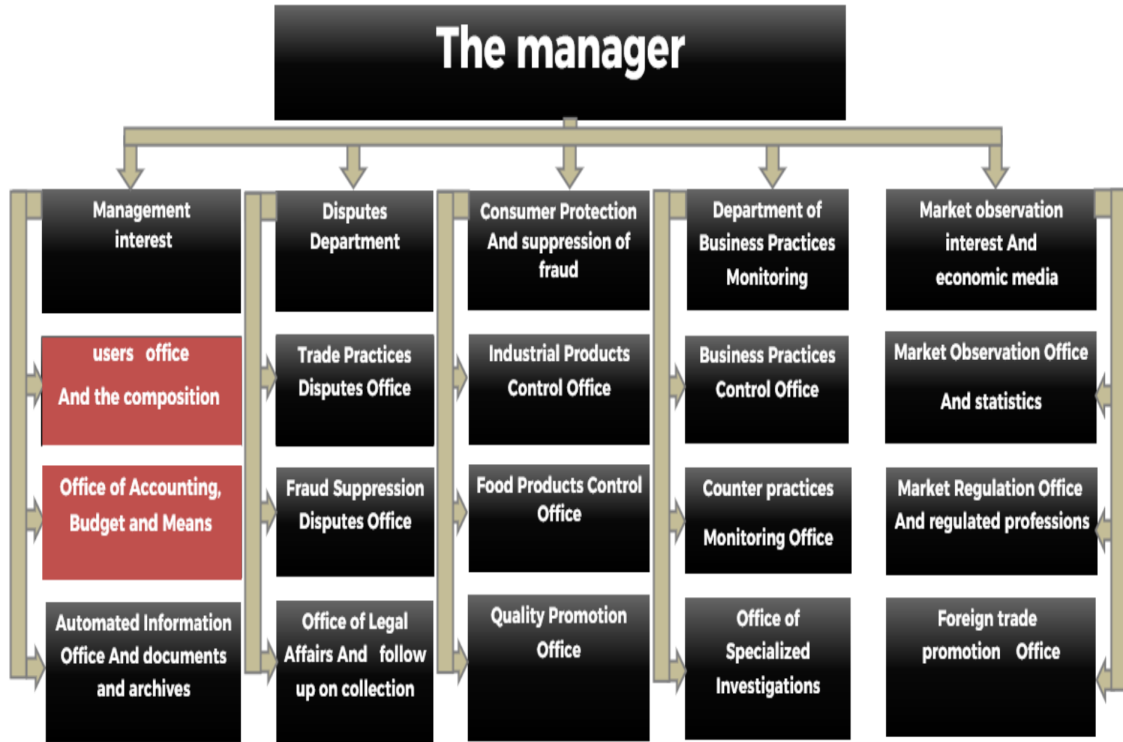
The manager

Management interest

users office And the composition

Office of Accounting, Budget and Means

Automated Information Office And documents and archives

Disputes Department

Trade Practices Disputes Office

Fraud Suppression Disputes Office

Office of Legal Affairs And follow up on collection

Consumer Protection And suppression of fraud

Industrial Products Control Office

Food Products Control Office

Quality Promotion Office

Department of Business Practices Monitoring

Business Practices Control Office

Counter practices Monitoring Office

Office of Specialized Investigations

Market observation interest And economic media

Market Observation Office And statistics

Market Regulation Office And regulated professions

Foreign trade promotion Office